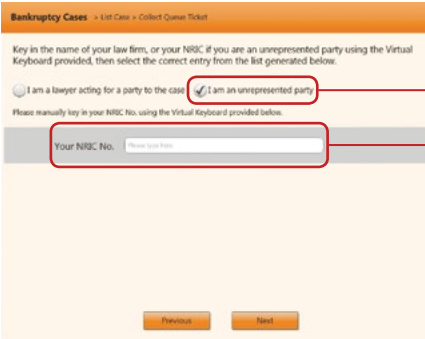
Bankruptcy Cases > List Case > Collect Queue Ticket

Key in the name of your law firm, or your NRIC if you are an unrepresented party using the Virtual Keyboard provided, then select the correct entry from the list generated below.

I am a lawyer acting for a party to the case

I am an unrepresented party

Please manually key in your NRIC No. using the Virtual Keyboard provided below.

Your NRIC No. Please type here

Previous

Next